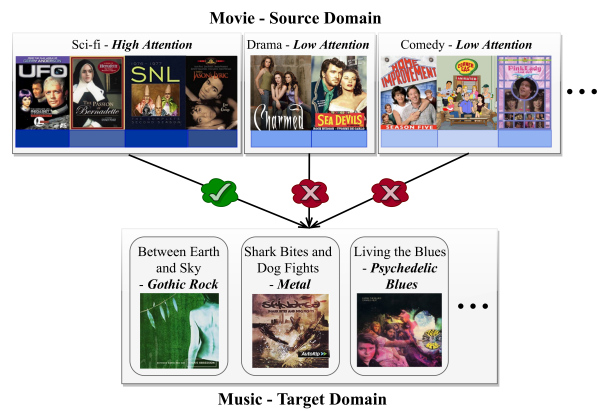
Movie - Source Domain

Sci-fi - *High Attention*

UFO

The Passion of Bernadette

SNL

Jason Voss

Drama - *Low Attention*

Charmed

SEA DEVILS

Comedy - *Low Attention*

HOME IMPROVEMENT SEASON FIVE

Pink Lady

Between Earth and Sky - *Gothic Rock*

Shark Bites and Dog Fights - *Metal*

Living the Blues - *Psychedelic Blues*

Music - Target Domain